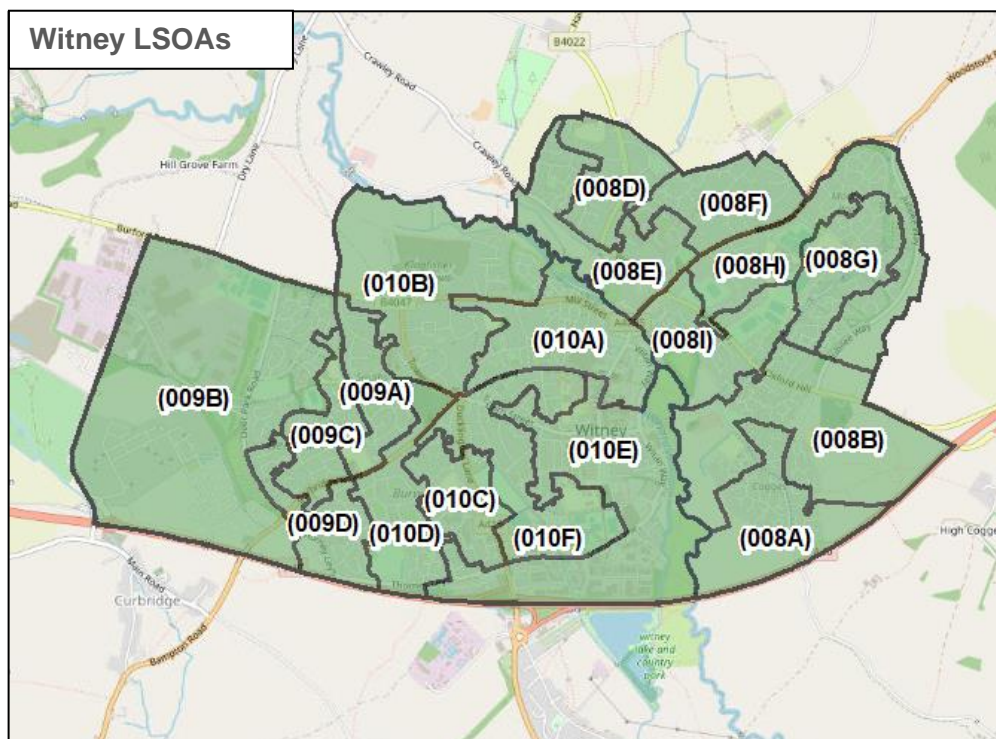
Witney LSOAs

B4022

Crawley Road

Crawley Road

Woodstock Road

Hill Grove Farm

Dry Lane

Burford Road

(008D)

(008F)

(008E)

(008H)

(008G)

(010B)

B4047

Mill Street

(010A)

(008I)

(009A)

(009B)

Oxford Hill

(009C)

Witney

(010E)

(008B)

(010C)

(009D)

(010D)

(010F)

(008A)

High Cogges

Main Road

Curbridge

Bampton Road

Witney lake and country park